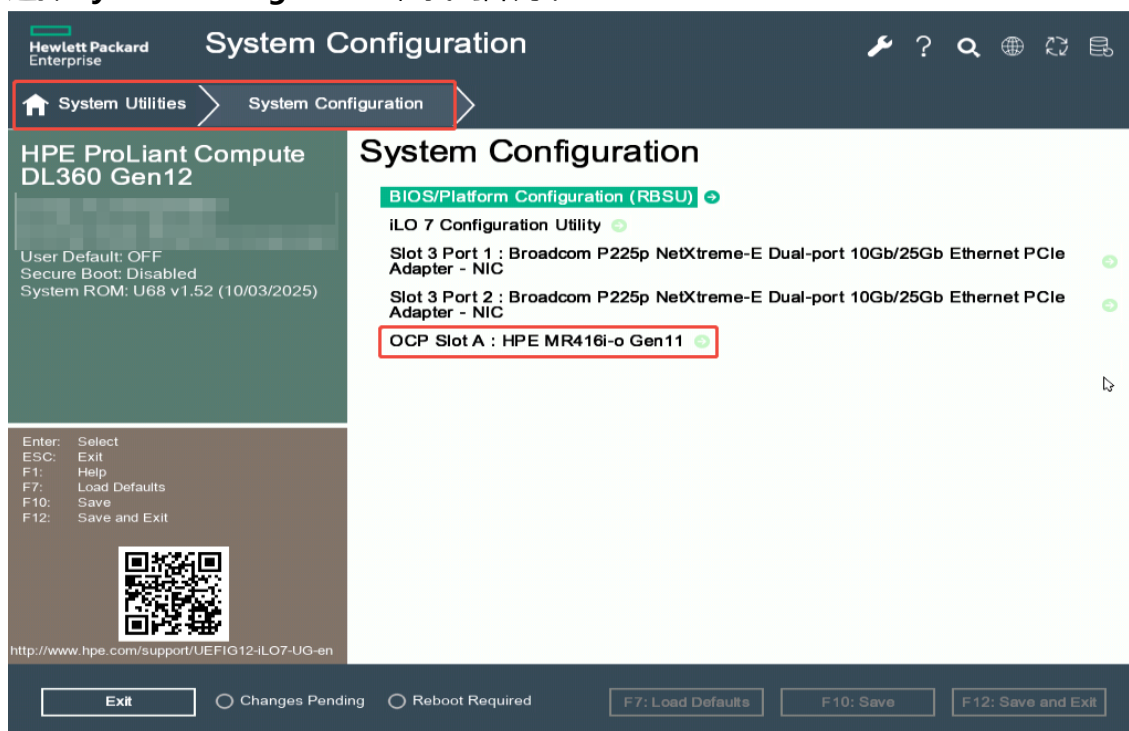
Hewlett Packard Enterprise

System Configuration

System Utilities > System Configuration

HPE ProLiant Compute DL360 Gen12

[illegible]

User Default: OFF
Secure Boot: Disabled
System ROM: U68 v1.52 (10/03/2025)

Enter: Select
ESC: Exit
F1: Help
F7: Load Defaults
F10: Save
F12: Save and Exit

http://www.hpe.com/support/UEFIG12-iLO7-UG-en

System Configuration

BIOS/Platform Configuration (RBSU)

iLO 7 Configuration Utility

Slot 3 Port 1 : Broadcom P225p NetXtreme-E Dual-port 10Gb/25Gb Ethernet PCIe Adapter - NIC

Slot 3 Port 2 : Broadcom P225p NetXtreme-E Dual-port 10Gb/25Gb Ethernet PCIe Adapter - NIC

OCP Slot A : HPE MR416i-o Gen11

Exit | Changes Pending | Reboot Required | F7: Load Defaults | F10: Save | F12: Save and Exit